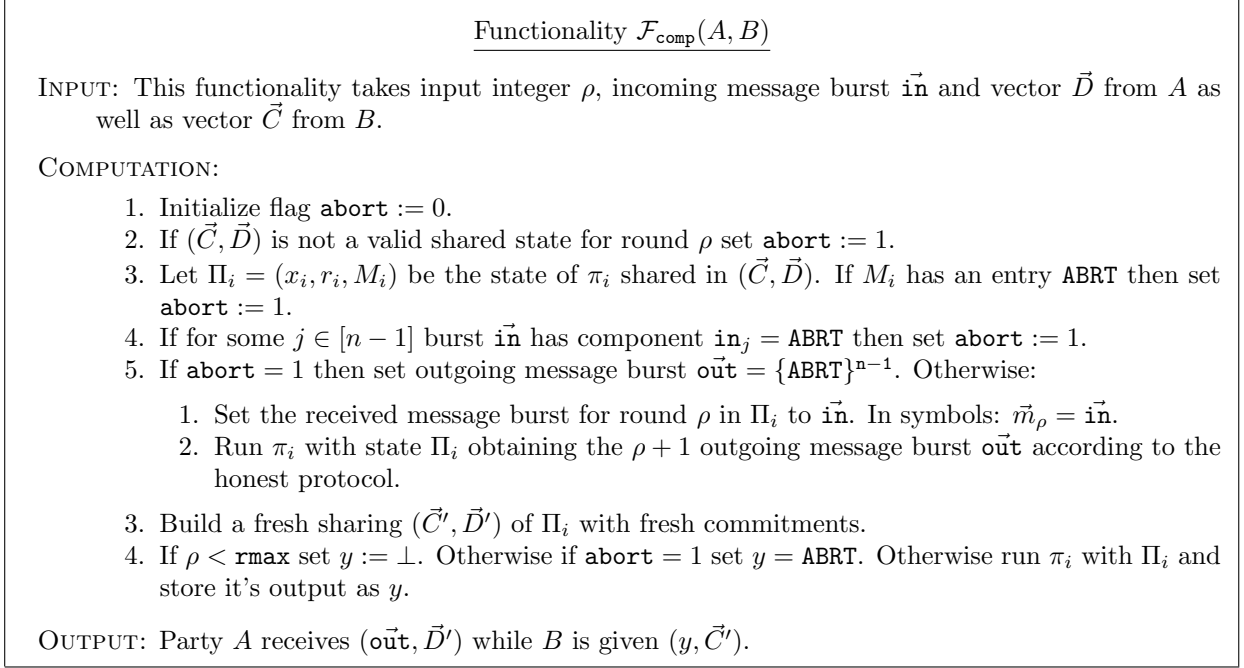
Functionality $\mathcal{F}_{\texttt{comp}}(A, B)$

INPUT: This functionality takes input integer $\rho$, incoming message burst $\vec{\texttt{in}}$ and vector $\vec{D}$ from $A$ as well as vector $\vec{C}$ from $B$.

COMPUTATION:

1. Initialize flag $\texttt{abort} := 0$.
2. If $(\vec{C}, \vec{D})$ is not a valid shared state for round $\rho$ set $\texttt{abort} := 1$.
3. Let $\Pi_i = (x_i, r_i, M_i)$ be the state of $\pi_i$ shared in $(\vec{C}, \vec{D})$. If $M_i$ has an entry $\texttt{ABRT}$ then set $\texttt{abort} := 1$.
4. If for some $j \in [n-1]$ burst $\vec{\texttt{in}}$ has component $\texttt{in}_j = \texttt{ABRT}$ then set $\texttt{abort} := 1$.
5. If $\texttt{abort} = 1$ then set outgoing message burst $\vec{\texttt{out}} = \{\texttt{ABRT}\}^{\texttt{n}-1}$. Otherwise:

1. Set the received message burst for round $\rho$ in $\Pi_i$ to $\vec{\texttt{in}}$. In symbols: $\vec{m}_\rho = \vec{\texttt{in}}$.
2. Run $\pi_i$ with state $\Pi_i$ obtaining the $\rho + 1$ outgoing message burst $\vec{\texttt{out}}$ according to the honest protocol.

3. Build a fresh sharing $(\vec{C}', \vec{D}')$ of $\Pi_i$ with fresh commitments.
4. If $\rho < \texttt{rmax}$ set $y := \perp$. Otherwise if $\texttt{abort} = 1$ set $y = \texttt{ABRT}$. Otherwise run $\pi_i$ with $\Pi_i$ and store it's output as $y$.

OUTPUT: Party $A$ receives $(\vec{\texttt{out}}, \vec{D}')$ while $B$ is given $(y, \vec{C}')$.